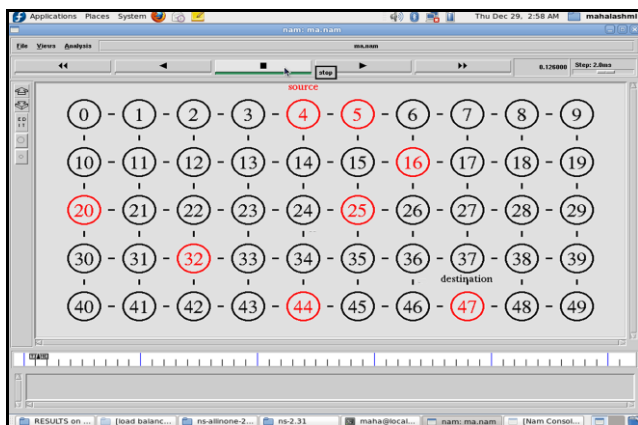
Applications Places System

Thu Dec 29, 2:58 AM mahalashmi

nam: ma.nam

File Views Analysis

ma.nam

◄◄ ◄ ■ ► ►►

stop

0.126000 Step: 2.0ms

source

0 1 2 3 4 5 6 7 8 9

10 11 12 13 14 15 16 17 18 19

20 21 22 23 24 25 26 27 28 29

30 31 32 33 34 35 36 37 38 39

destination

40 41 42 43 44 45 46 47 48 49

RESULTS on ... [load balanc... ns-allinone-2... ns-2.31 maha@local... nam: ma.nam [Nam Consol...